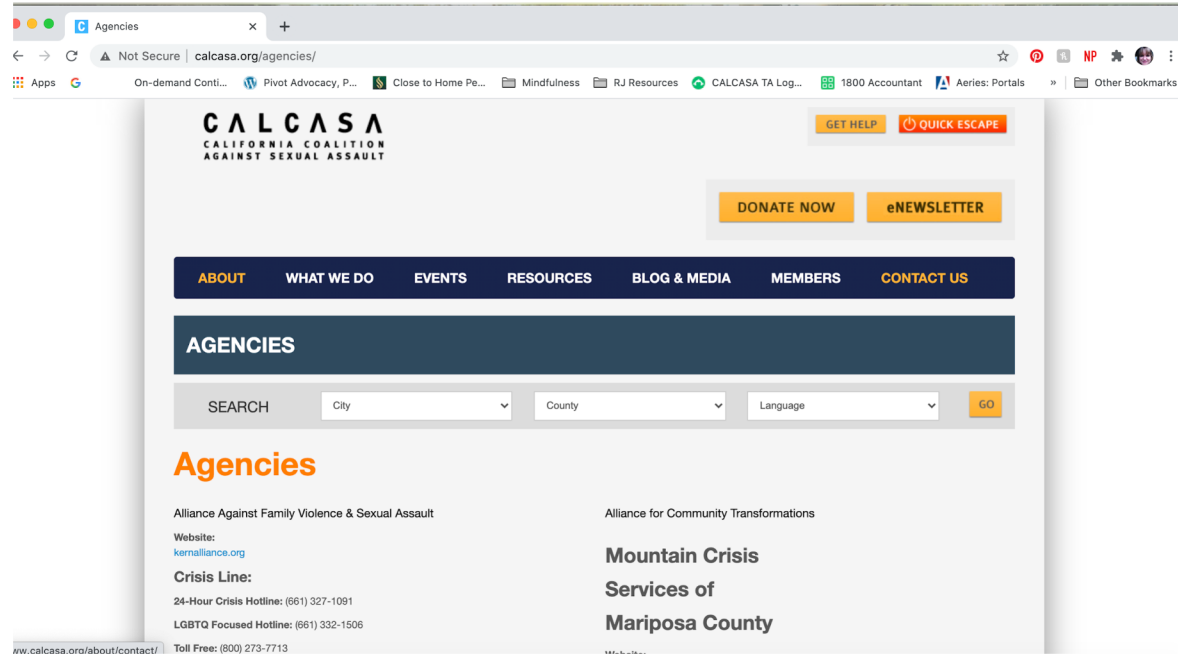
Agencies

Not Secure | calcasa.org/agencies/

Apps On-demand Conti... Pivot Advocacy, P... Close to Home Pe... Mindfulness RJ Resources CALCASA TA Log... 1800 Accountant Aeries: Portals » Other Bookmarks

NP

CALCASA
CALIFORNIA COALITION AGAINST SEXUAL ASSAULT

GET HELP QUICK ESCAPE

DONATE NOW eNEWSLETTER

ABOUT WHAT WE DO EVENTS RESOURCES BLOG & MEDIA MEMBERS CONTACT US

AGENCIES

SEARCH City County Language GO

Agencies

Alliance Against Family Violence & Sexual Assault

Website:
kernalliance.org

Crisis Line:

24-Hour Crisis Hotline: (661) 327-1091

LGBTQ Focused Hotline: (661) 332-1506

Toll Free: (800) 273-7713

Alliance for Community Transformations

Mountain Crisis Services of Mariposa County

Website:

ww.calcasa.org/about/contact/